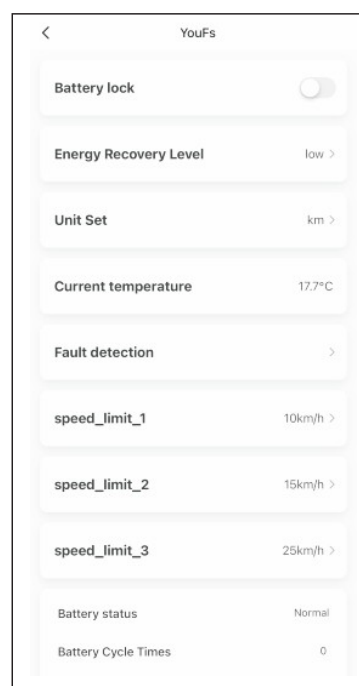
<
YouFs

Battery lock

Energy Recovery Level
low >

Unit Set
km >

Current temperature
17.7°C

Fault detection
>

speed_limit_1
10km/h >

speed_limit_2
15km/h >

speed_limit_3
25km/h >

Battery status
Normal

Battery Cycle Times
0